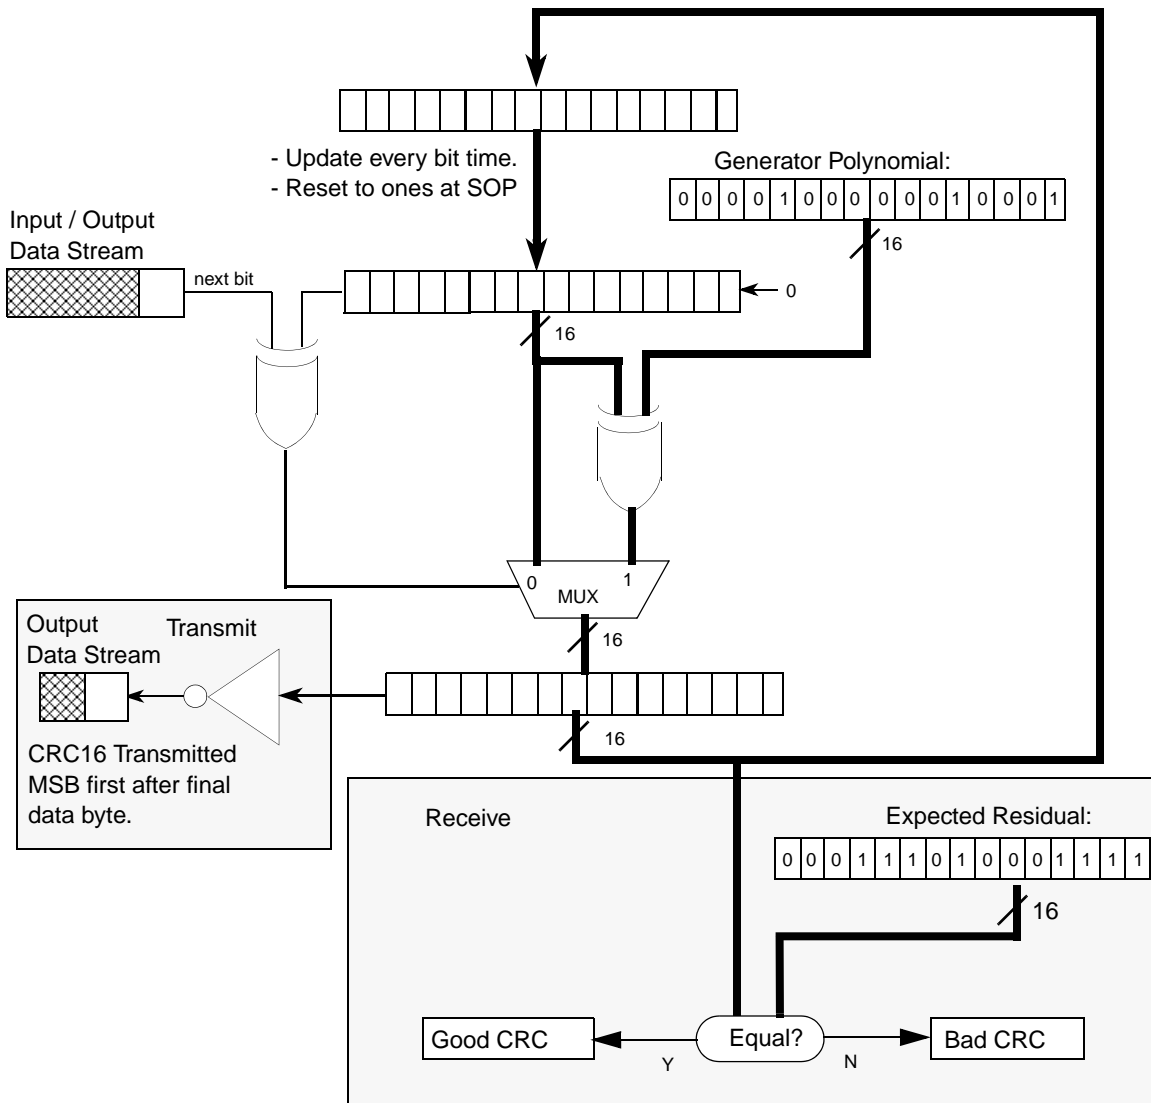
- Update every bit time.
- Reset to ones at SOP

Generator Polynomial:

| 0 | 0 | 0 | 0 | 1 | 0 | 0 | 0 | 0 | 0 | 0 | 1 | 0 | 0 | 0 | 1 |
|---|---|---|---|---|---|---|---|---|---|---|---|---|---|---|---|

16

Input / Output
Data Stream

next bit

0

16

0

1

MUX

16

Output
Data Stream

Transmit

CRC16 Transmitted MSB first after final data byte.

16

Receive

Expected Residual:

| 0 | 0 | 0 | 1 | 1 | 1 | 0 | 1 | 0 | 0 | 0 | 1 | 1 | 1 | 1 |
|---|---|---|---|---|---|---|---|---|---|---|---|---|---|---|

16

Good CRC

Y

Equal?

N

Bad CRC